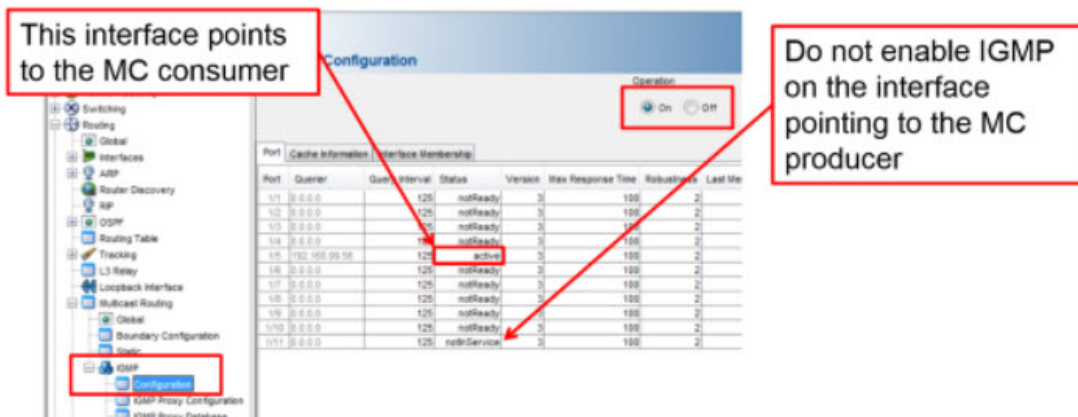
This interface points to the MC consumer

Do not enable IGMP on the interface pointing to the MC producer

Configuration

Operation

On Off

Switching
Routing
Global
Interfaces
ARP
Router Discovery
RIP
OSPF
Routing Table
Tracking
L3 Relay
Loopback Interface
Multicast Routing
Global
Boundary Configuration
Static
IGMP
Configuration
IGMP Proxy Configuration
IGMP Proxy Database

Port | Cache Information | Interface Membership

| Port | Querier | Query Interval | Status | Version | Max Response Time | Robustness | Last Me |
|---|---|---|---|---|---|---|---|
| 1/1 | 0.0.0.0 | 125 | notReady | 3 | 100 | 2 | |
| 1/2 | 0.0.0.0 | 125 | notReady | 3 | 100 | 2 | |
| 1/3 | 0.0.0.0 | 125 | notReady | 3 | 100 | 2 | |
| 1/4 | 0.0.0.0 | 125 | notReady | 3 | 100 | 2 | |
| 1/5 | 192.168.99.58 | 125 | active | 3 | 100 | 2 | |
| 1/6 | 0.0.0.0 | 125 | notReady | 3 | 100 | 2 | |
| 1/7 | 0.0.0.0 | 125 | notReady | 3 | 100 | 2 | |
| 1/8 | 0.0.0.0 | 125 | notReady | 3 | 100 | 2 | |
| 1/9 | 0.0.0.0 | 125 | notReady | 3 | 100 | 2 | |
| 1/10 | 0.0.0.0 | 125 | notReady | 3 | 100 | 2 | |
| 1/11 | 0.0.0.0 | 125 | notInService | 3 | 100 | 2 | |